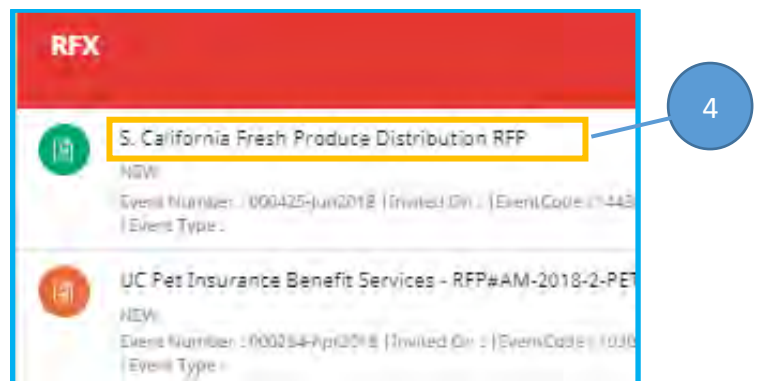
RFX

4

S. California Fresh Produce Distribution RFP

NEW

Event Number : 000425-Jun2018 | Invited On : | EventCode : 1443

| Event Type :

UC Pet Insurance Benefit Services - RFP#AM-2018-2-PET

NEW

Event Number : 000264-Apr2018 | Invited On : | EventCode : 1030

| Event Type :